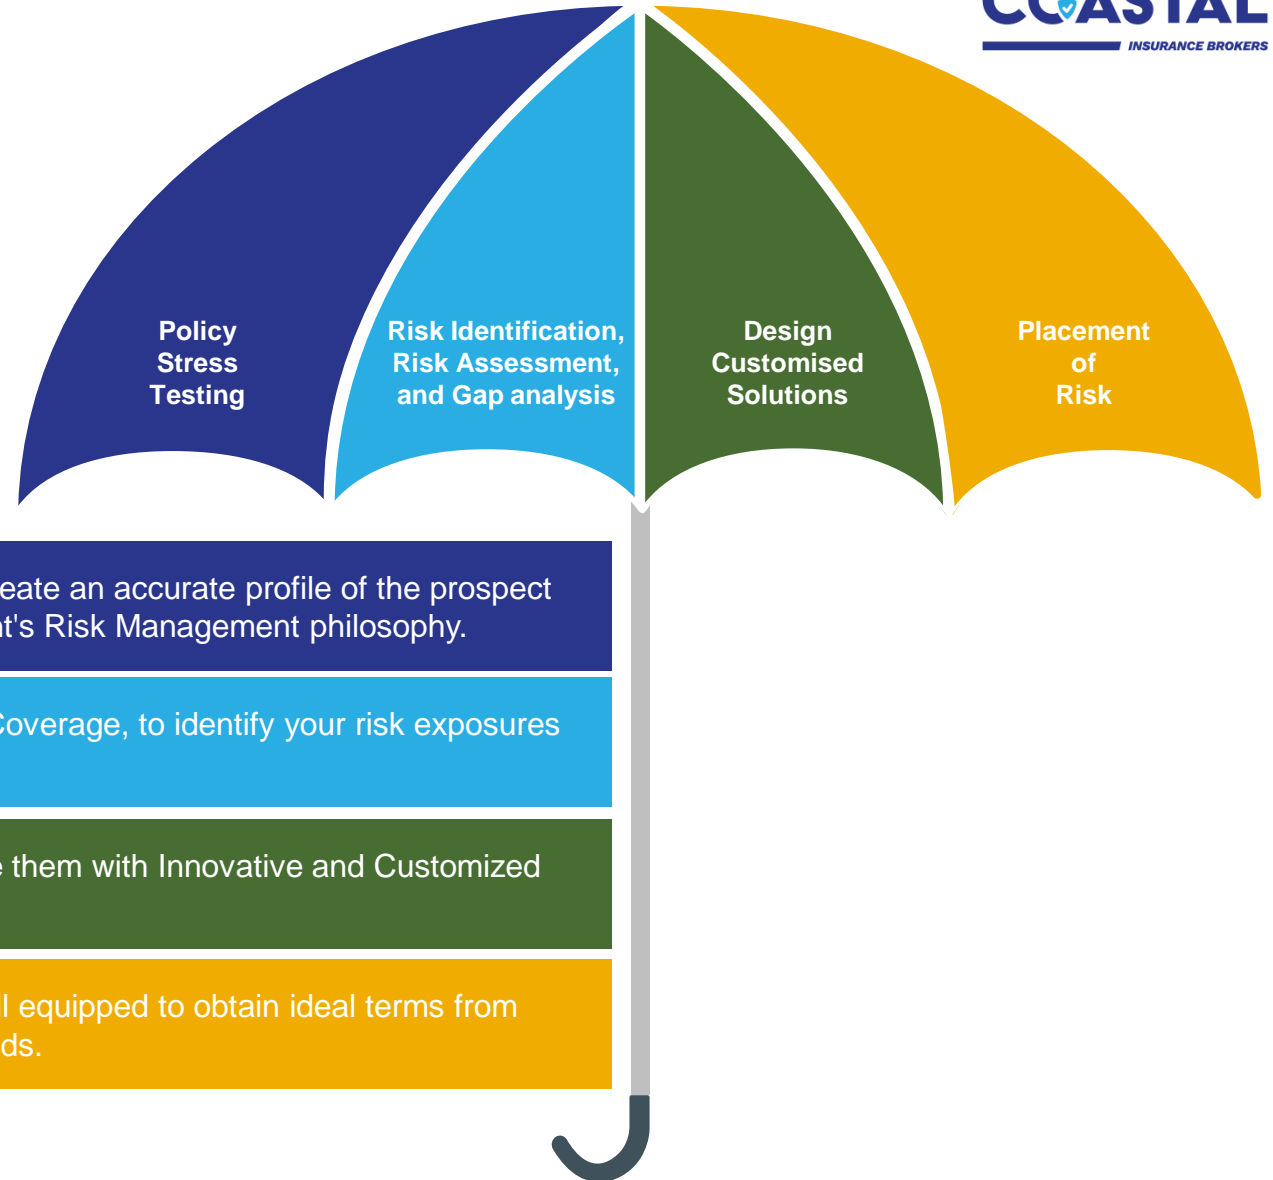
COASTAL
INSURANCE BROKERS

Policy Stress Testing

Risk Identification, Risk Assessment, and Gap analysis

Design Customised Solutions

Placement of Risk

eate an accurate profile of the prospect it's Risk Management philosophy.

Coverage, to identify your risk exposures

e them with Innovative and Customized

l equipped to obtain ideal terms from ds.